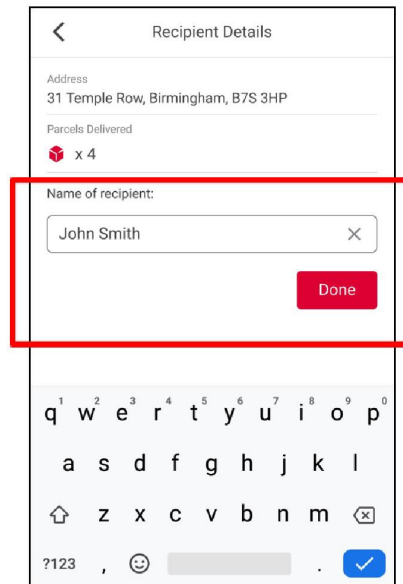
Recipient Details

Address
31 Temple Row, Birmingham, B7S 3HP

Parcels Delivered
x 4

Name of recipient:

John Smith

Done

1 2 3 4 5 6 7 8 9 0
q w e r t y u i o p
a s d f g h j k l
z x c v b n m
?123 , .